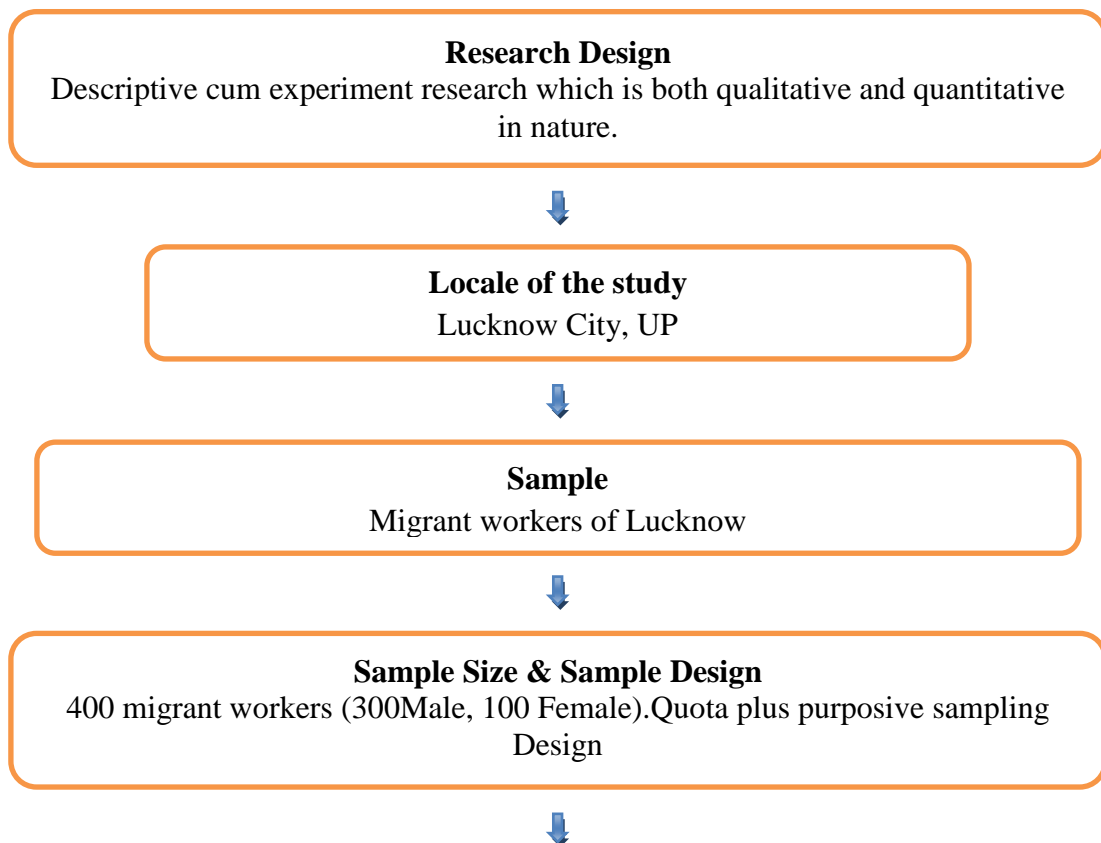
**Research Design**
Descriptive cum experiment research which is both qualitative and quantitative in nature.

**Locale of the study**
Lucknow City, UP

**Sample**
Migrant workers of Lucknow

**Sample Size & Sample Design**
400 migrant workers (300Male, 100 Female).Quota plus purposive sampling Design